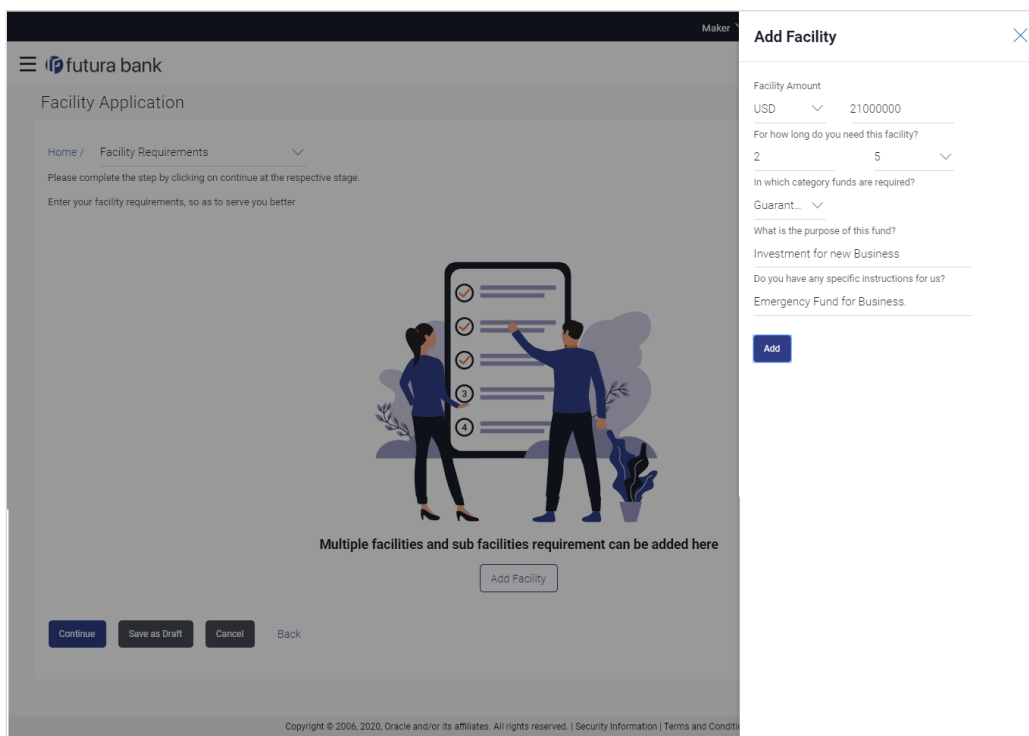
Maker

futura bank

Facility Application

Home / Facility Requirements

Please complete the step by clicking on continue at the respective stage.

Enter your facility requirements, so as to serve you better

3

4

Multiple facilities and sub facilities requirement can be added here

Add Facility

Continue Save as Draft Cancel Back

Copyright © 2006, 2020, Oracle and/or its affiliates. All rights reserved. | Security Information | Terms and Conditi

Add Facility

Facility Amount

USD 21000000

For how long do you need this facility?

2 5

In which category funds are required?

Guarant...

What is the purpose of this fund?

Investment for new Business

Do you have any specific instructions for us?

Emergency Fund for Business.

Add